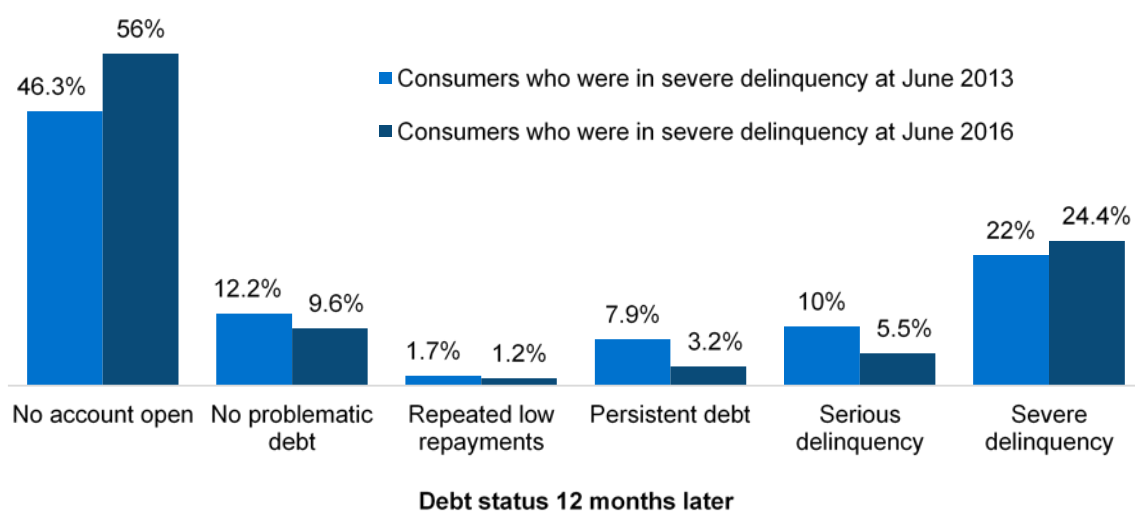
Consumers who were in severe delinquency at June 2013
Consumers who were in severe delinquency at June 2016

46.3%
56%
12.2%
9.6%
1.7%
1.2%
7.9%
3.2%
10%
5.5%
22%
24.4%

No account open
No problematic debt
Repeated low repayments
Persistent debt
Serious delinquency
Severe delinquency

Debt status 12 months later